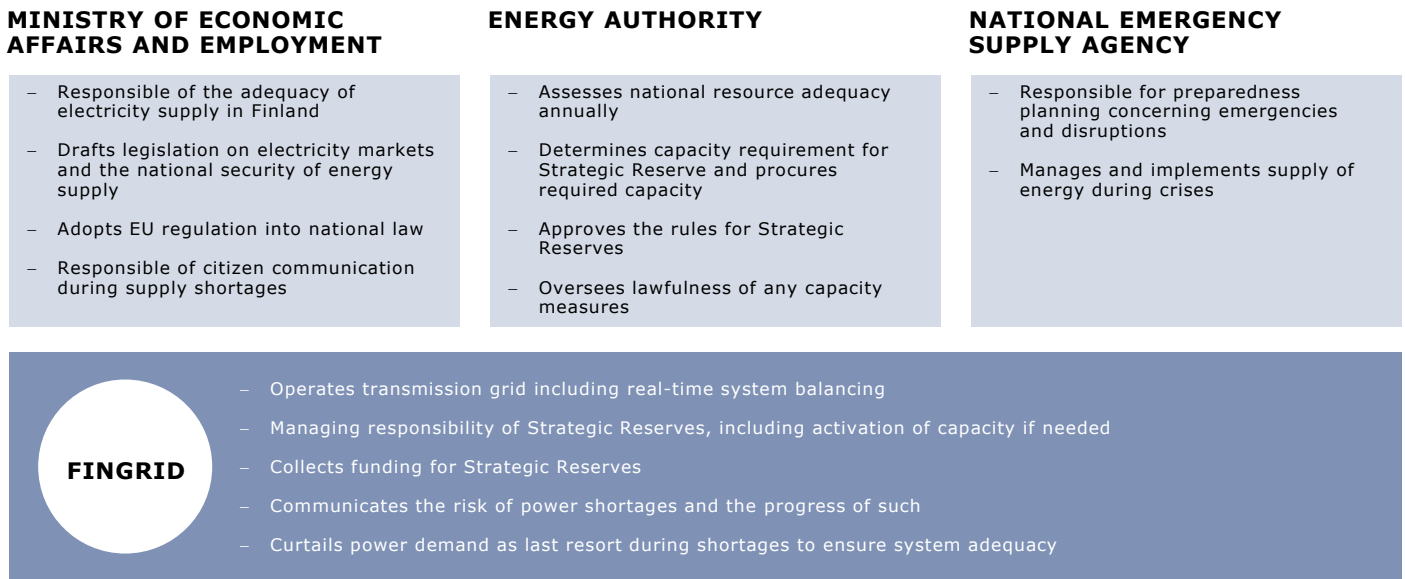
MINISTRY OF ECONOMIC AFFAIRS AND EMPLOYMENT

– Responsible of the adequacy of electricity supply in Finland

– Drafts legislation on electricity markets and the national security of energy supply

– Adopts EU regulation into national law

– Responsible of citizen communication during supply shortages

ENERGY AUTHORITY

– Assesses national resource adequacy annually

– Determines capacity requirement for Strategic Reserve and procures required capacity

– Approves the rules for Strategic Reserves

– Oversees lawfulness of any capacity measures

NATIONAL EMERGENCY SUPPLY AGENCY

– Responsible for preparedness planning concerning emergencies and disruptions

– Manages and implements supply of energy during crises

FINGRID

– Operates transmission grid including real-time system balancing

– Managing responsibility of Strategic Reserves, including activation of capacity if needed

– Collects funding for Strategic Reserves

– Communicates the risk of power shortages and the progress of such

– Curtails power demand as last resort during shortages to ensure system adequacy